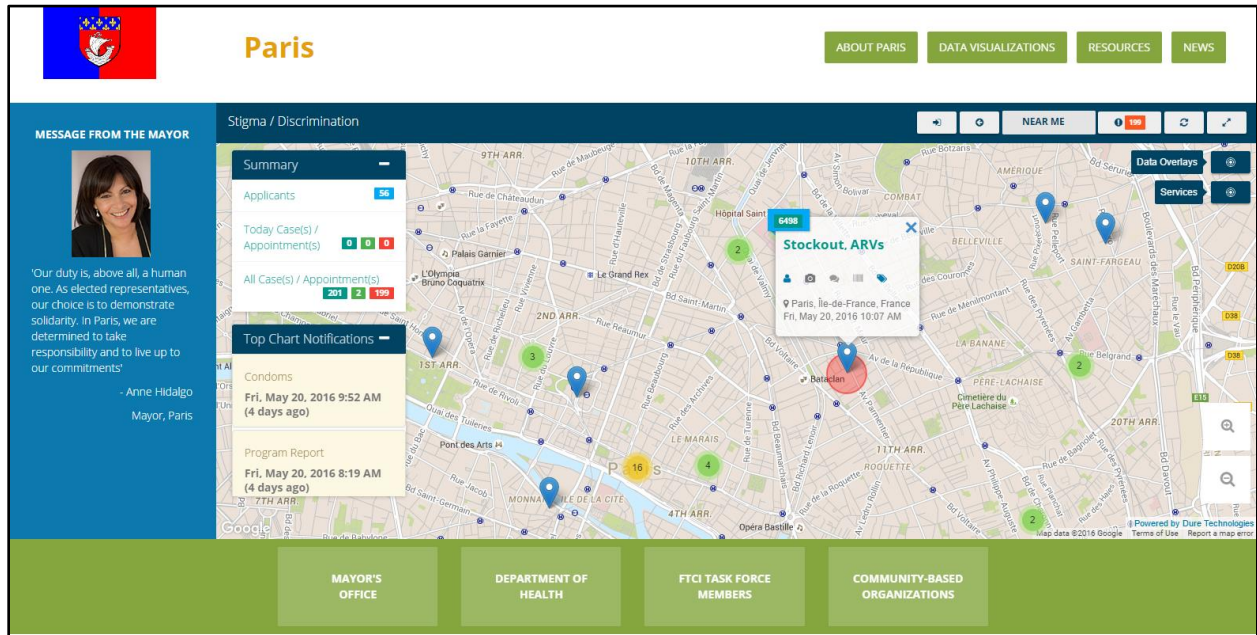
Paris

ABOUT PARIS DATA VISUALIZATIONS RESOURCES NEWS

MESSAGE FROM THE MAYOR

'Our duty is, above all, a human one. As elected representatives, our choice is to demonstrate solidarity. In Paris, we are determined to take responsibility and to live up to our commitments'

- Anne Hidalgo

Mayor, Paris

Stigma / Discrimination

NEAR ME 199

Data Overlays

Services

Summary

Applicants 56

Today Case(s) / Appointment(s) 0 0 0

All Case(s) / Appointment(s) 201 2 199

Top Chart Notifications

Condoms

Fri, May 20, 2016 9:52 AM (4 days ago)

Program Report

Fri, May 20, 2016 8:19 AM (4 days ago)

6498

Stockout, ARVs

Paris, Île-de-France, France

Fri, May 20, 2016 10:07 AM

9TH ARR. 10TH ARR. 2ND ARR. 1ST ARR. 4TH ARR. 11TH ARR. 20TH ARR. 7TH ARR. BELLEVILLE SAINT-FARGEAU AMÉRIQUE COMBAT LA BANANE PÈRE-LACHAISE ROQUETTE LE MARAIS Palais Garnier Le Grand Rex L'Olympia Bruno Coquatrix Hôpital Saint Bataclan Cimetière du Père Lachaise Pont des Arts Opéra Bastille Paris

2 3 16 4 2 2

Google

Powered by Dure Technologies

Map data ©2016 Google Terms of Use Report a map error

MAYOR'S OFFICE

DEPARTMENT OF HEALTH

FTCI TASK FORCE MEMBERS

COMMUNITY-BASED ORGANIZATIONS